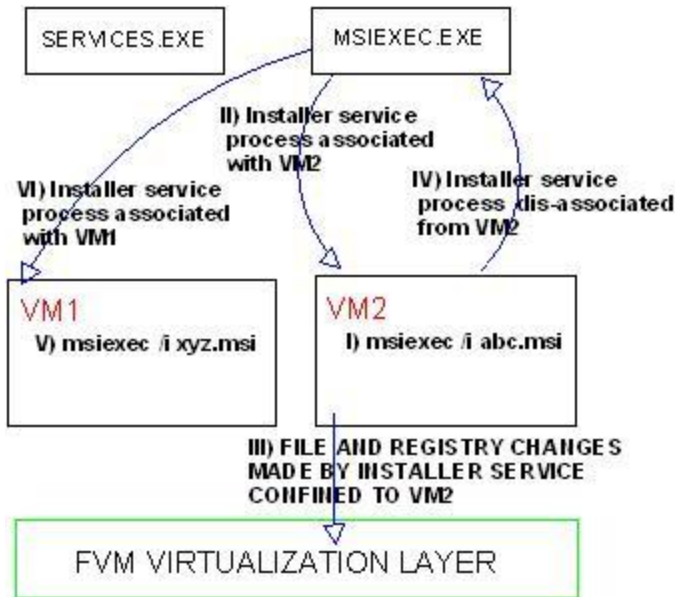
SERVICES.EXE

MSIEXEC.EXE

II) Installer service process associated with VM2

VI) Installer service process associated with VM1

IV) Installer service process dis-associated from VM2

VM1
V) msiexec /i xyz.msi

VM2
I) msiexec /i abc.msi

III) FILE AND REGISTRY CHANGES MADE BY INSTALLER SERVICE CONFINED TO VM2

FVM VIRTUALIZATION LAYER